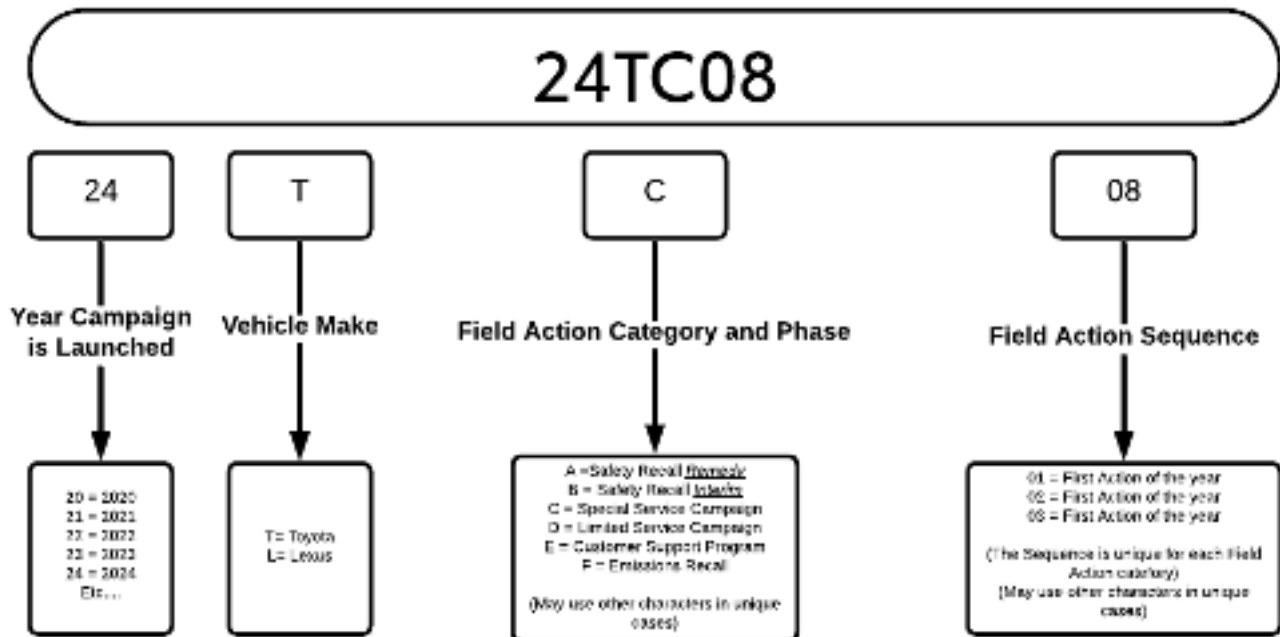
24TC08

24

Year Campaign is Launched

20 = 2020
21 = 2021
22 = 2022
23 = 2023
24 = 2024
Etc…

T

Vehicle Make

T= Toyota
L= Lexus

C

Field Action Category and Phase

A =Safety Recall Remedy
B = Safety Recall Interim
C = Special Service Campaign
D = Limited Service Campaign
E = Customer Support Program
F = Emissions Recall

(May use other characters in unique cases)

08

Field Action Sequence

01 = First Action of the year
02 = First Action of the year
03 = First Action of the year

(The Sequence is unique for each Field Action catelory)
(May use other characters in unique cases)